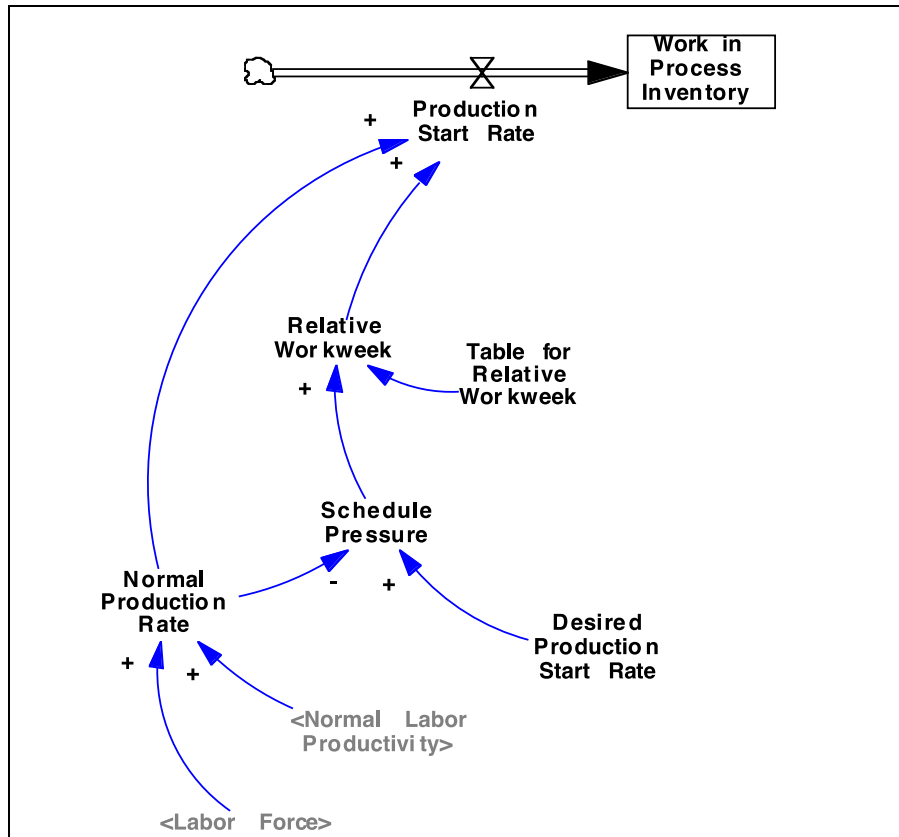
Work in Process Inventory

Production Start Rate

+

+

Relative Workweek

Table for Relative Workweek

+

Schedule Pressure

Normal Production Rate

-

+

Desired Production Start Rate

+

+

<Normal Labor Productivity>

<Labor Force>